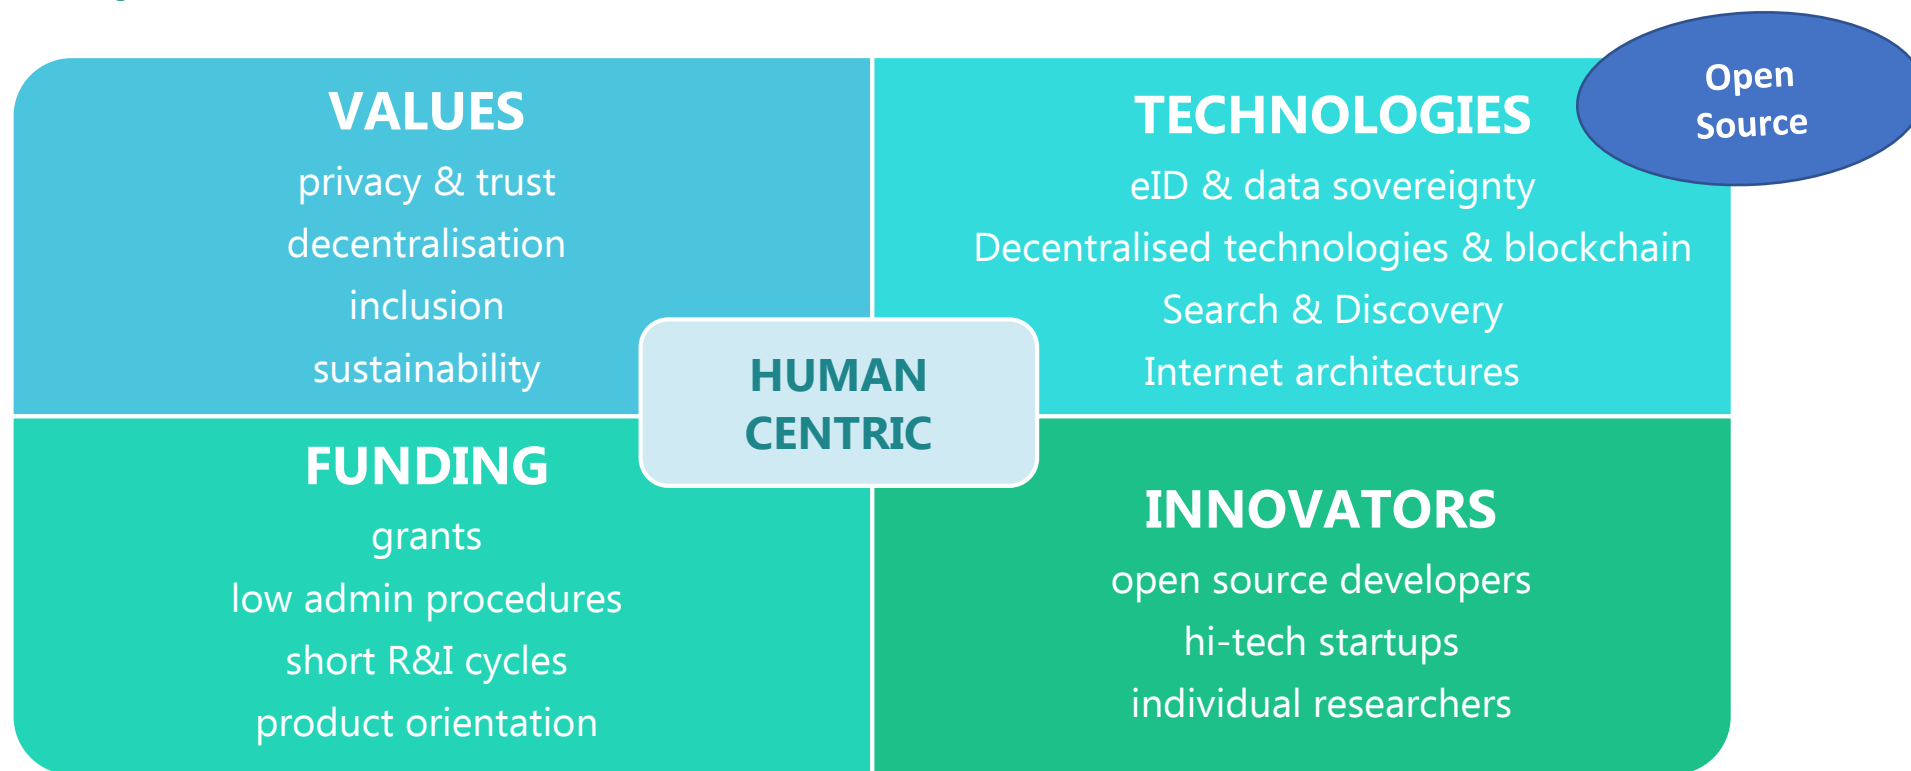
VALUES
privacy & trust
decentralisation
inclusion
sustainability

TECHNOLOGIES
eID & data sovereignty
Decentralised technologies & blockchain
Search & Discovery
Internet architectures

Open Source

HUMAN CENTRIC

FUNDING
grants
low admin procedures
short R&I cycles
product orientation

INNOVATORS
open source developers
hi-tech startups
individual researchers